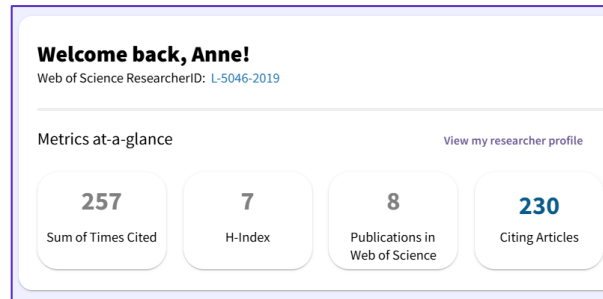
Welcome back, Anne!
Web of Science ResearcherID: L-5046-2019

Metrics at-a-glance

View my researcher profile

| 257 | 7 | 8 | 230 |
|---|---|---|---|
| Sum of Times Cited | H-Index | Publications in Web of Science | Citing Articles |